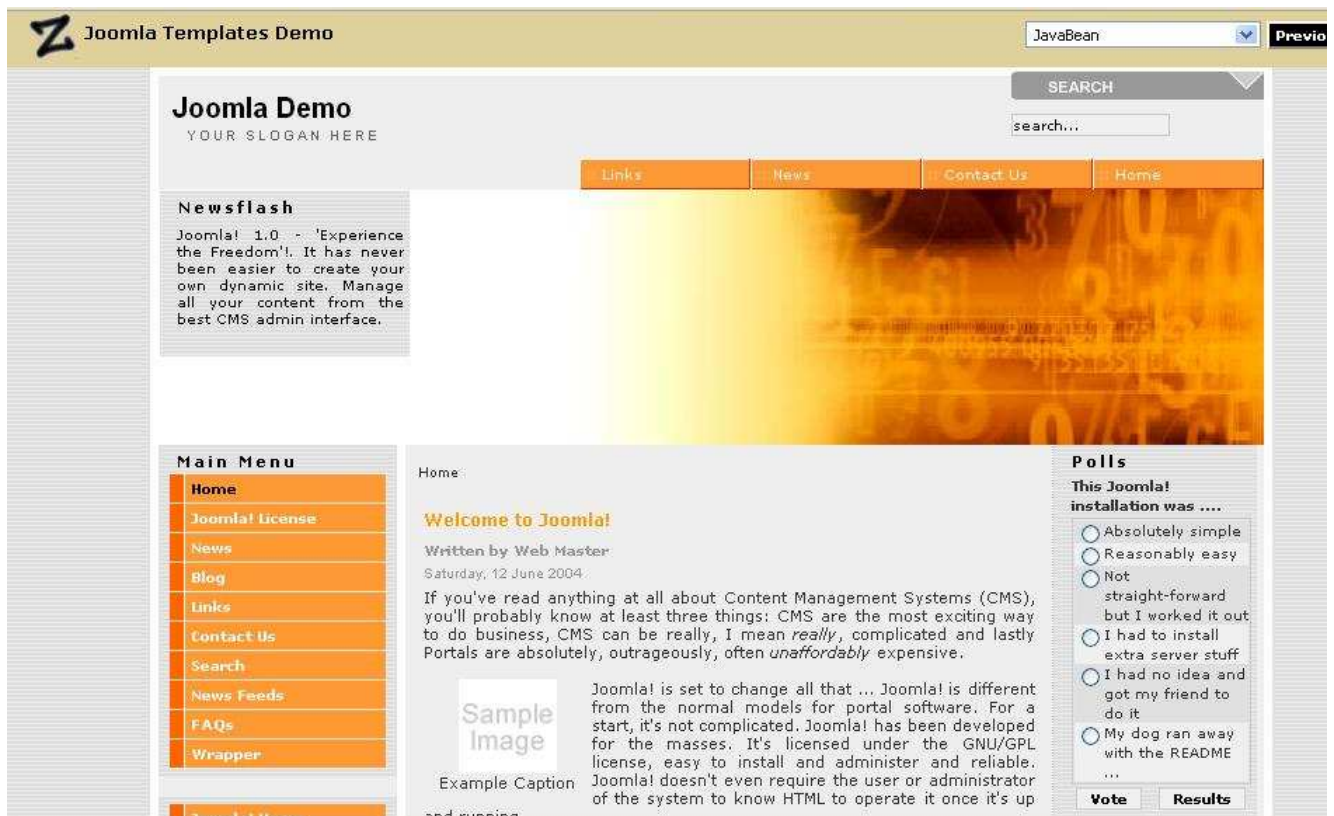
Joomla Templates Demo

JavaBean

Previo

Joomla Demo

YOUR SLOGAN HERE

SEARCH

search...

Links | News | Contact Us | Home

Newsflash

Joomla! 1.0 - 'Experience the Freedom'!. It has never been easier to create your own dynamic site. Manage all your content from the best CMS admin interface.

Main Menu

Home
Joomla! License
News
Blog
Links
Contact Us
Search
News Feeds
FAQs
Wrapper

Home

Welcome to Joomla!

Written by Web Master

Saturday, 12 June 2004

If you've read anything at all about Content Management Systems (CMS), you'll probably know at least three things: CMS are the most exciting way to do business, CMS can be really, I mean *really*, complicated and lastly Portals are absolutely, outrageously, often *unaffordably* expensive.

Sample Image

Example Caption

Joomla! is set to change all that ... Joomla! is different from the normal models for portal software. For a start, it's not complicated. Joomla! has been developed for the masses. It's licensed under the GNU/GPL license, easy to install and administer and reliable. Joomla! doesn't even require the user or administrator of the system to know HTML to operate it once it's up

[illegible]

Polls

This Joomla! installation was ....

Absolutely simple
Reasonably easy
Not straight-forward but I worked it out
I had to install extra server stuff
I had no idea and got my friend to do it
My dog ran away with the README ...

Vote

Results

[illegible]